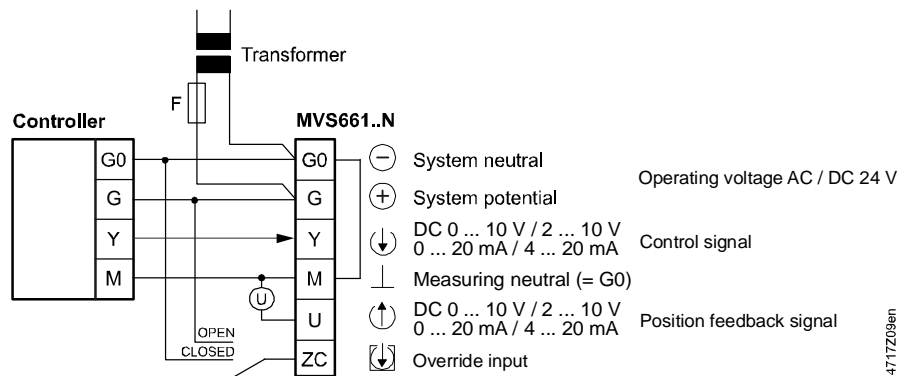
Transformer

F

Controller

MVS661..N

G0
G
Y
M

G0
G
Y
M
U
ZC

U

OPEN
CLOSED

System neutral
System potential
Operating voltage AC / DC 24 V

DC 0 ... 10 V / 2 ... 10 V
0 ... 20 mA / 4 ... 20 mA
Control signal

Measuring neutral (= G0)

DC 0 ... 10 V / 2 ... 10 V
0 ... 20 mA / 4 ... 20 mA
Position feedback signal

Override input

4717Z09en